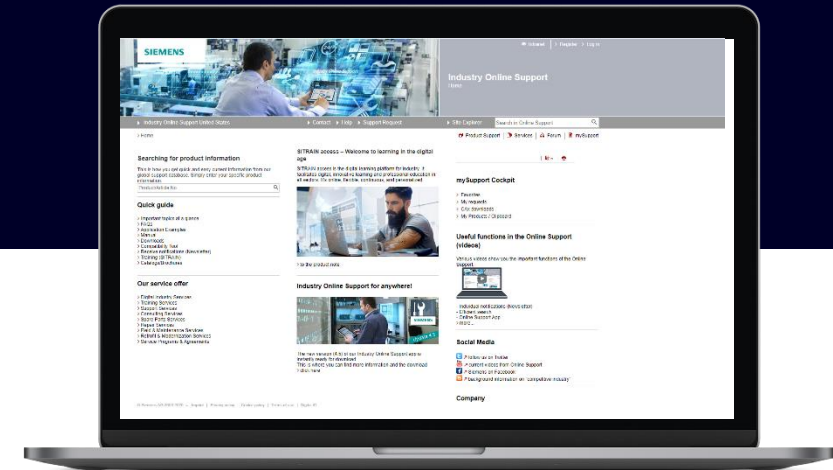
SIEMENS

Industry Online Support

› Industry Online Support United States

› Contact › Help › Support Request

› Site Explorer

Search in Online Support

› Home

Product Support | Services | Forum | mySupport

Searching for product information

This is how you get quick and easy current information from our global support database. Simply enter your specific product information.

Product/Order No.

Quick guide

› Important topics at a glance
› FAQs
› Application Examples
› Manuals
› Downloads
› Compatibility Tool
› Receive notifications (favourites)
› Training (SITRAIN)
› Catalogs/Brochures

Our service offer

› Digital Industry Services
› Training Services
› Support Services
› Engineering Services
› Field & Maintenance Services
› Spare Parts Services
› Repair Services
› Retrofit & Modernization Services
› Service Programs & Agreements

SITRAIN access – Welcome to learning in the digital age

SITRAIN access is the digital learning platform for industry. It facilitates digital, innovative learning and professional education in all sectors. For online, flexible, continuous, and personalized

› to the product note

Industry Online Support for anywhere!

The new version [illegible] of our Industry Online Support app is instantly ready for download. This is where you can find more information and the download › click here

mySupport Cockpit

› Favorites
› My requests
› CAx downloads
› My Products / Shopping

Useful functions in the Online Support (videos)

Various videos show you the important functions of the Online Support.

Individual notifications (favourites)
› Efficient search
› Online Support App
› more...

Social Media

Products on Twitter
Current videos from Online Support
Products on Facebook
Background information on "competitive industry"

Company

© Siemens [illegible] | Imprint | Privacy policy | Cookie policy | Terms of use | Digital ID